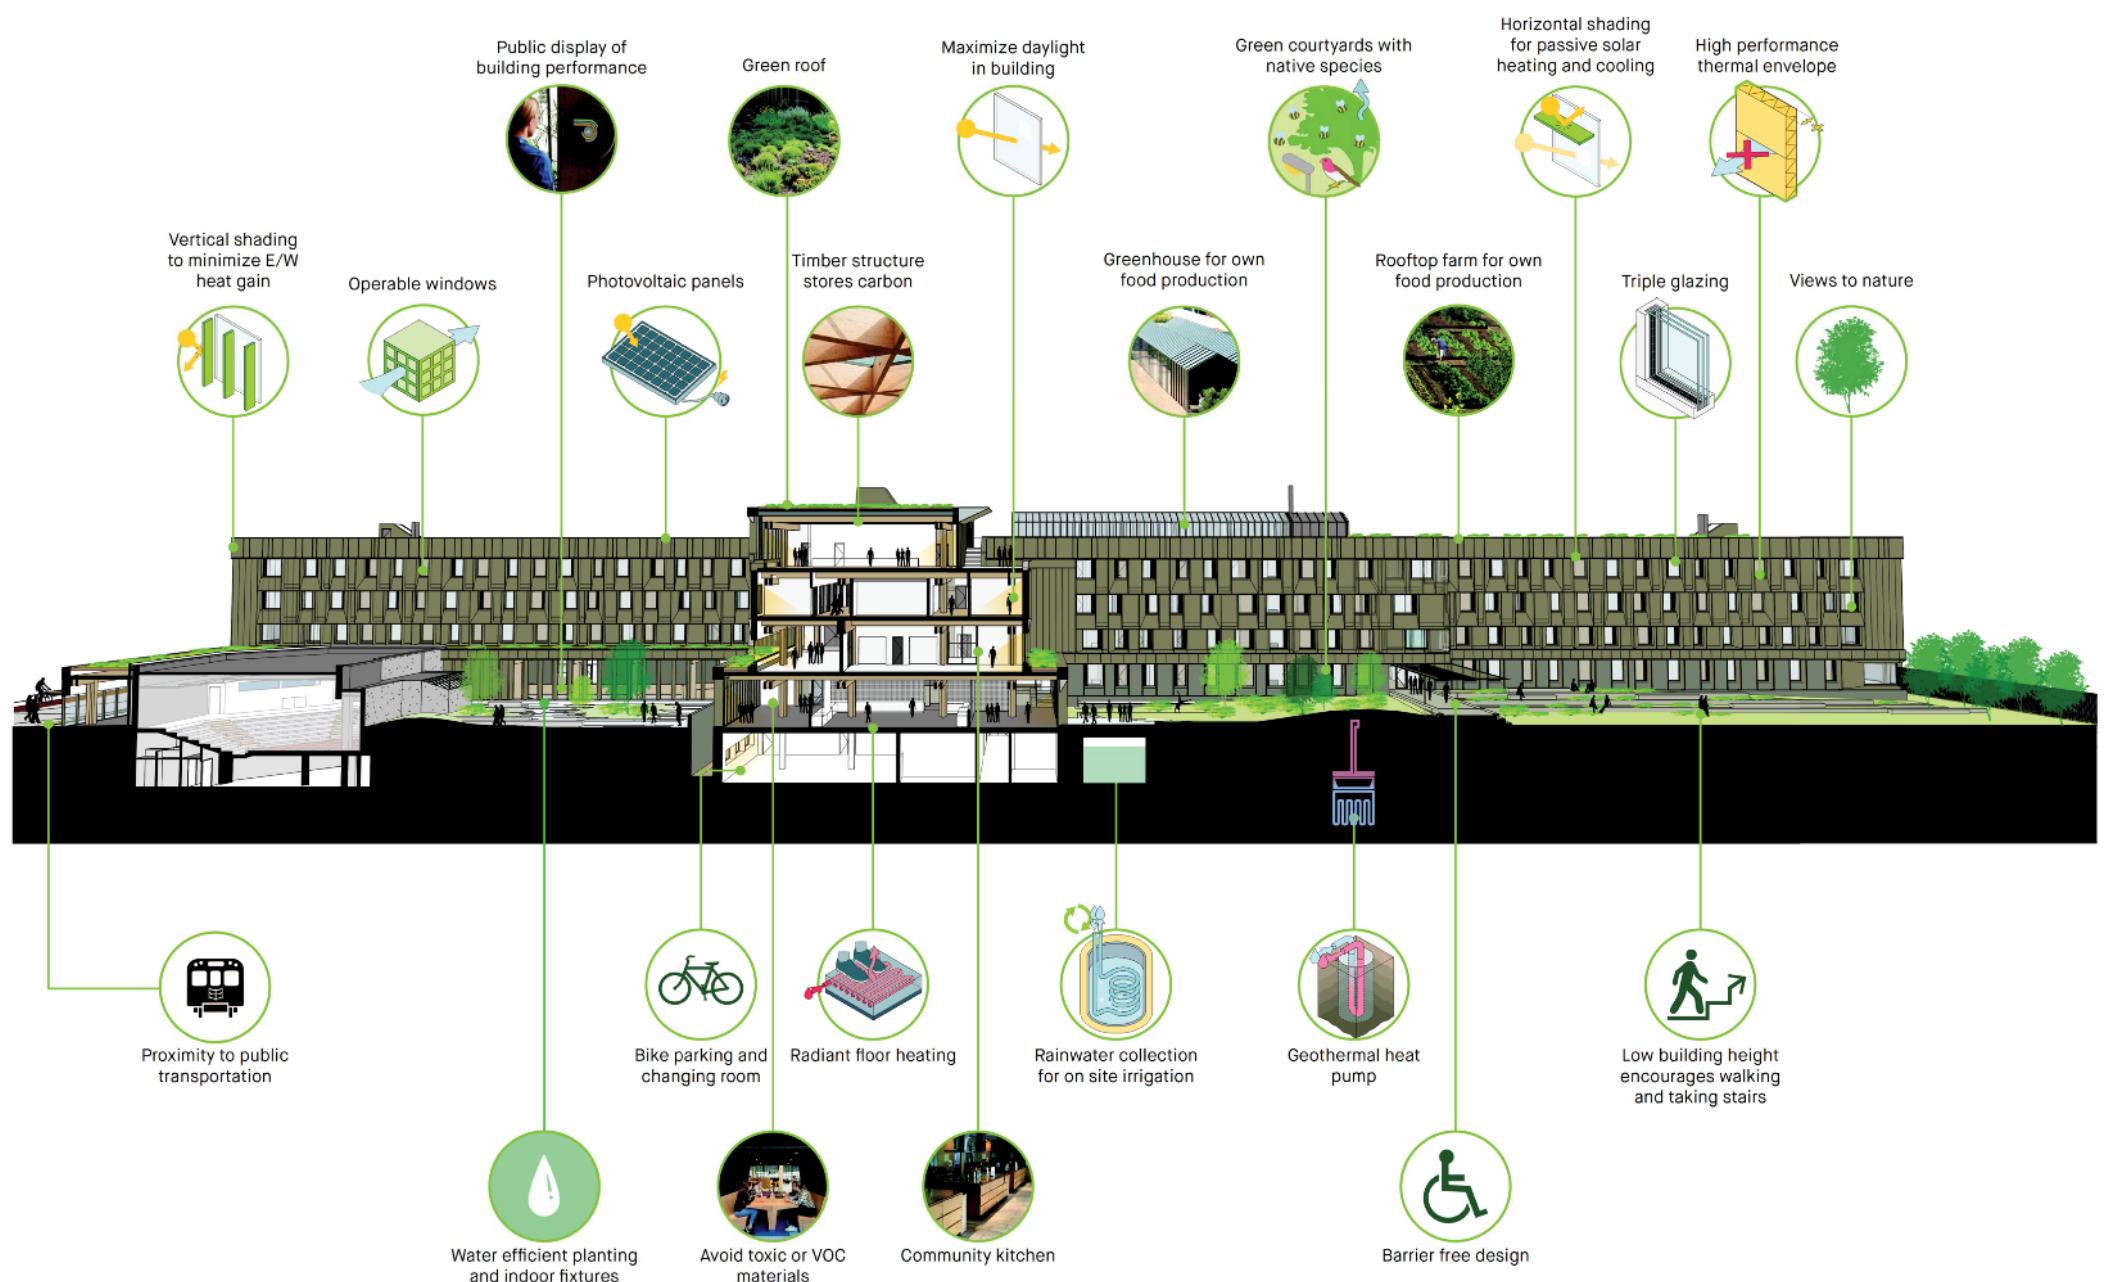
Public display of building performance

Green roof

Maximize daylight in building

Green courtyards with native species

Horizontal shading for passive solar heating and cooling

High performance thermal envelope

Vertical shading to minimize E/W heat gain

Operable windows

Photovoltaic panels

Timber structure stores carbon

Greenhouse for own food production

Rooftop farm for own food production

Triple glazing

Views to nature

Proximity to public transportation

Bike parking and changing room

Radiant floor heating

Rainwater collection for on site irrigation

Geothermal heat pump

Low building height encourages walking and taking stairs

Water efficient planting and indoor fixtures

Avoid toxic or VOC materials

Community kitchen

Barrier free design